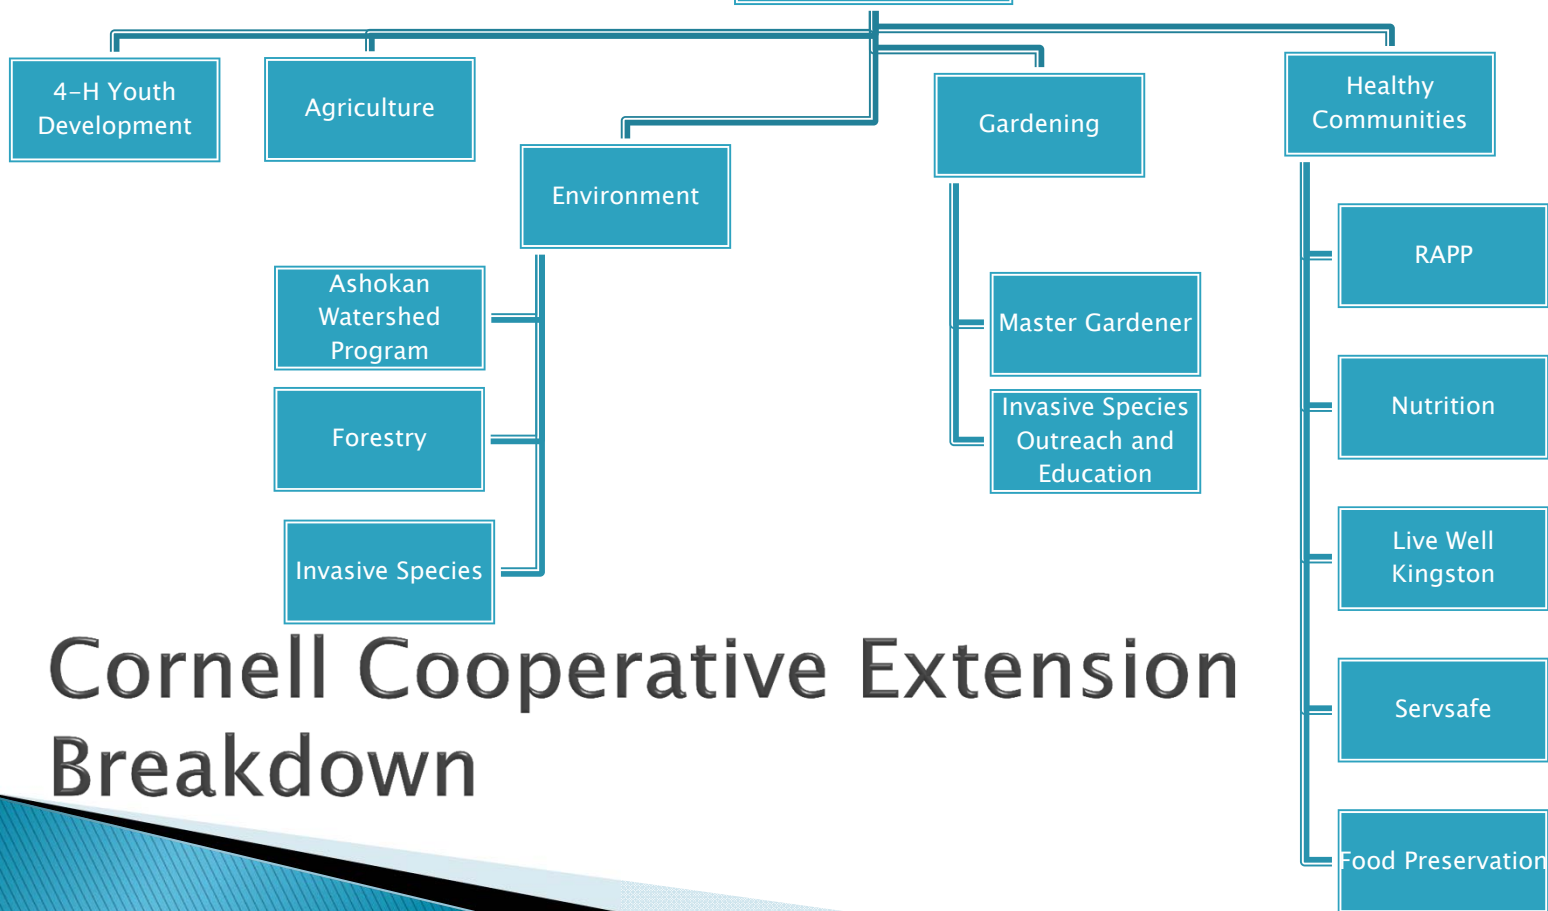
4-H Youth Development

Agriculture

Environment

Gardening

Healthy Communities

Ashokan Watershed Program

Forestry

Invasive Species

Master Gardener

Invasive Species Outreach and Education

RAPP

Nutrition

Live Well Kingston

Servsafe

Food Preservation

Cornell Cooperative Extension Breakdown